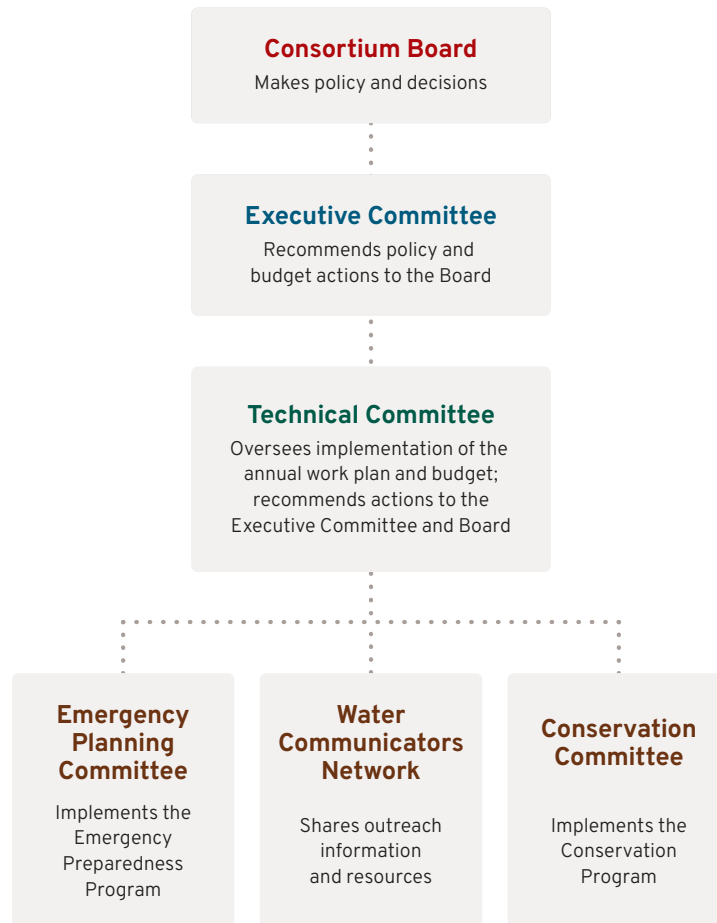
Consortium Board
Makes policy and decisions

Executive Committee
Recommends policy and budget actions to the Board

Technical Committee
Oversees implementation of the annual work plan and budget; recommends actions to the Executive Committee and Board

Emergency Planning Committee
Implements the Emergency Preparedness Program

Water Communicators Network
Shares outreach information and resources

Conservation Committee
Implements the Conservation Program